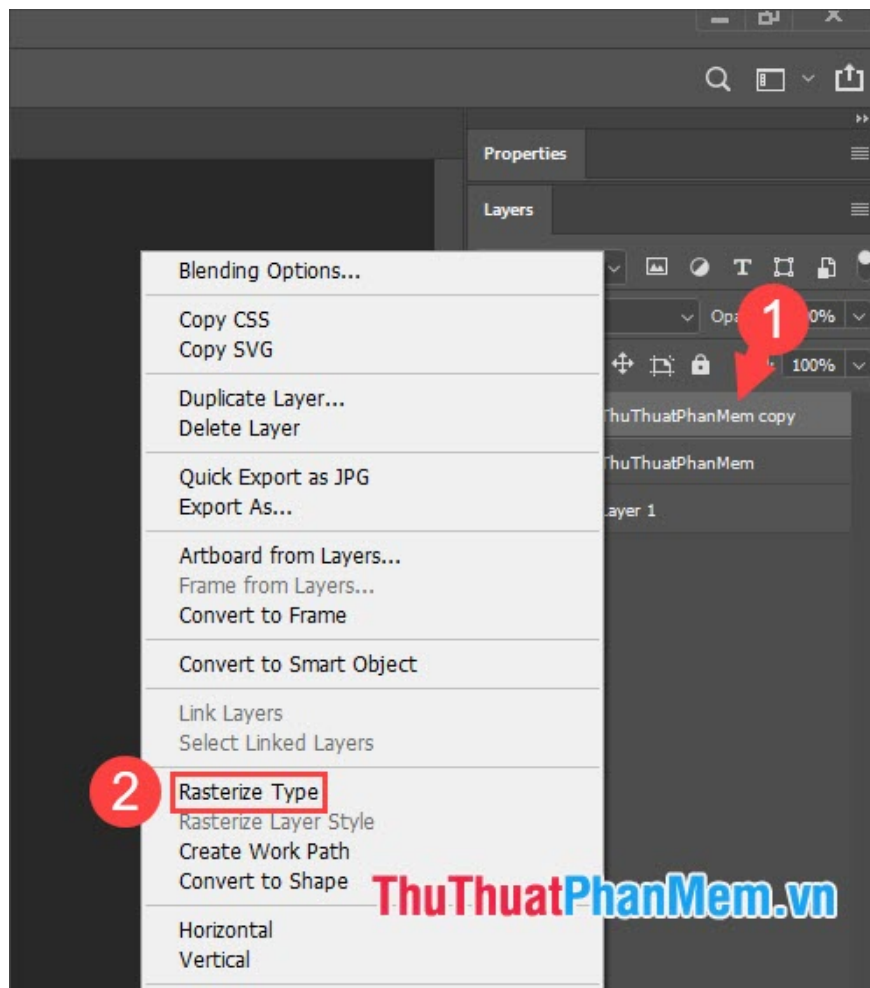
Properties

Layers

Opa 0%

100%

ThuThuatPhanMem copy

ThuThuatPhanMem

ayer 1

1

Blending Options...

Copy CSS
Copy SVG

Duplicate Layer...
Delete Layer

Quick Export as JPG
Export As...

Artboard from Layers...
Frame from Layers...
Convert to Frame

Convert to Smart Object

Link Layers
Select Linked Layers

2

Rasterize Type
Rasterize Layer Style
Create Work Path
Convert to Shape

Horizontal
Vertical

ThuThuatPhanMem.vn